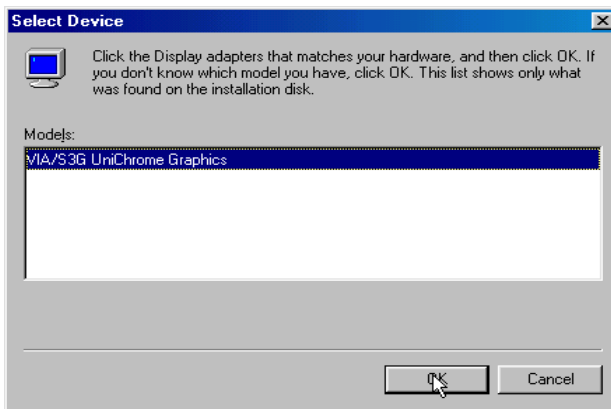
Select Device

×

Click the Display adapters that matches your hardware, and then click OK. If you don't know which model you have, click OK. This list shows only what was found on the installation disk.

Models:

VIA/S3G UniChrome Graphics

OK

Cancel